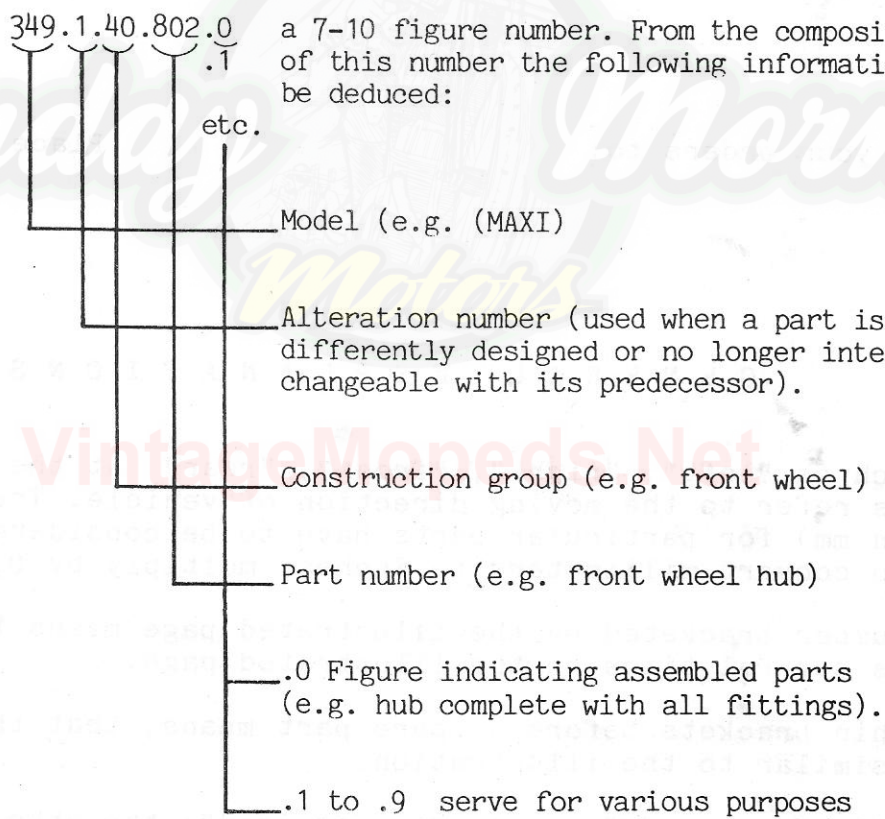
349.1.40.802.0
.1
etc.

a 7-10 figure number. From the composi of this number the following informati be deduced:

Model (e.g. (MAXI)

Alteration number (used when a part is differently designed or no longer interchangeable with its predecessor).

VintageMopeds.Net

Construction group (e.g. front wheel)

Part number (e.g. front wheel hub)

.0 Figure indicating assembled parts (e.g. hub complete with all fittings).

.1 to .9 serve for various purposes